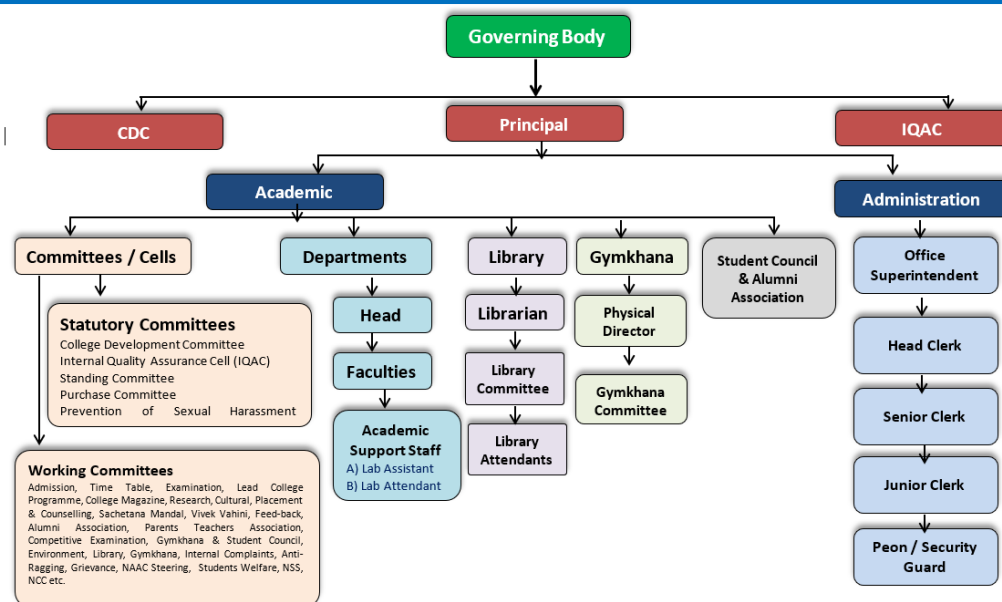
Governing Body

CDC

Principal

IQAC

Academic

Administration

Committees / Cells

Statutory Committees
College Development Committee
Internal Quality Assurance Cell (IQAC)
Standing Committee
Purchase Committee
Prevention of Sexual Harassment

Working Committees
Admission, Time Table, Examination, Lead College Programme, College Magazine, Research, Cultural, Placement & Counselling, Sachetana Mandal, Vivek Vahini, Feed-back, Alumni Association, Parents Teachers Association, Competitive Examination, Gymkhana & Student Council, Environment, Library, Gymkhana, Internal Complaints, Anti-Ragging, Grievance, NAAC Steering, Students Welfare, NSS, NCC etc.

Departments

Head

Faculties

Academic Support Staff
A) Lab Assistant
B) Lab Attendant

Library

Librarian

Library Committee

Library Attendants

Gymkhana

Physical Director

Gymkhana Committee

Student Council & Alumni Association

Office Superintendent

Head Clerk

Senior Clerk

Junior Clerk

Peon / Security Guard